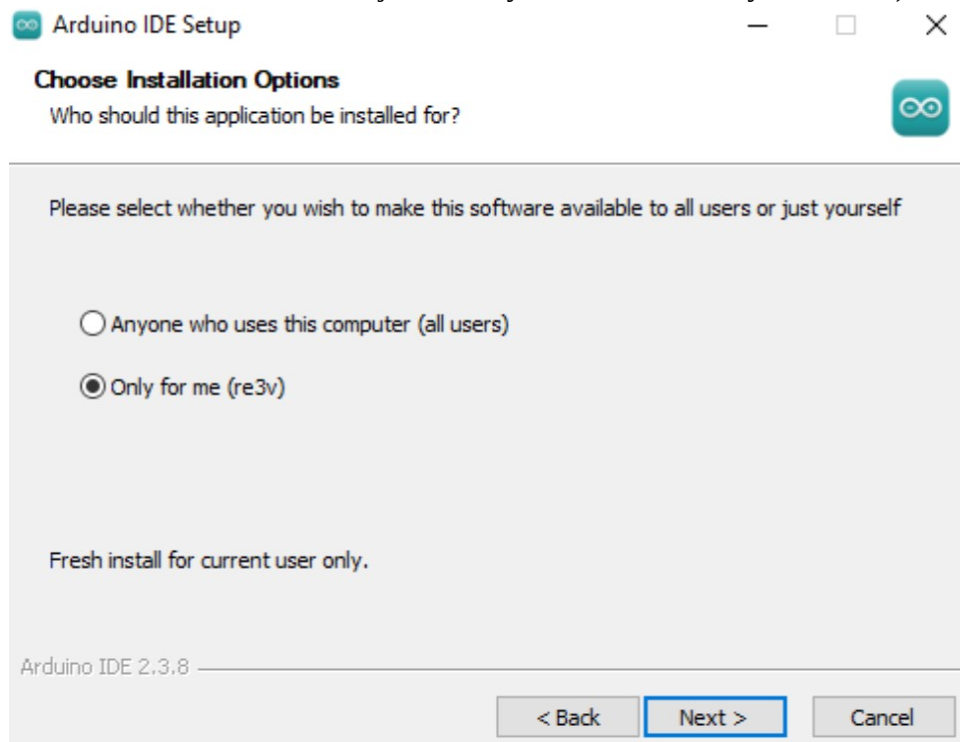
Arduino IDE Setup

Choose Installation Options
Who should this application be installed for?

Please select whether you wish to make this software available to all users or just yourself

Anyone who uses this computer (all users)

Only for me (re3v)

Fresh install for current user only.

Arduino IDE 2.3.8

< Back
Next >
Cancel